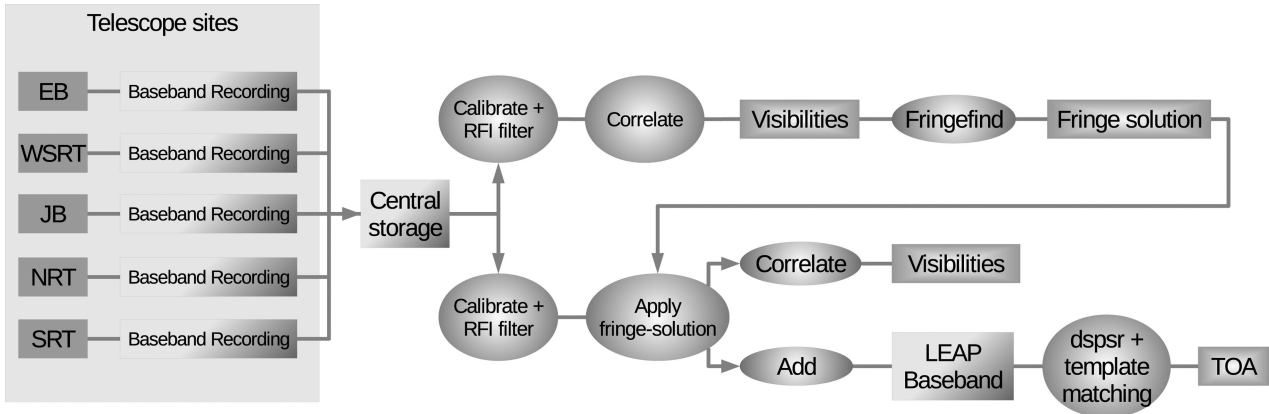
Telescope sites

EB
Baseband Recording

WSRT
Baseband Recording

JB
Baseband Recording

NRT
Baseband Recording

SRT
Baseband Recording

Central storage

Calibrate + RFI filter

Correlate

Visibilities

Fringefind

Fringe solution

Calibrate + RFI filter

Apply fringe-solution

Correlate

Visibilities

Add

LEAP Baseband

dspsr + template matching

TOA